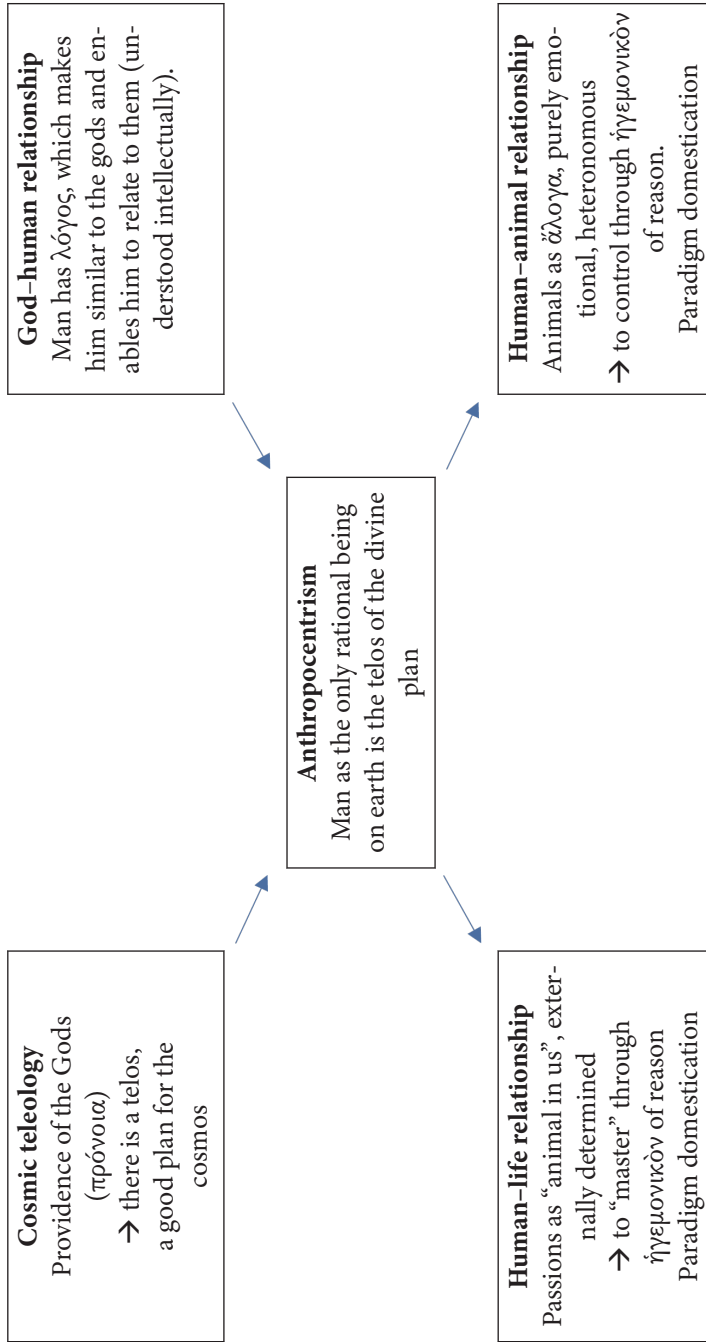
**Cosmic teleology**
Providence of the Gods ($\pi\rho\acute{o}\nu o\iota\alpha$)
→ there is a telos, a good plan for the cosmos

**Human–life relationship**
Passions as "animal in us", externally determined
→ to "master" through ἡγεμονικὸν of reason
Paradigm domestication

**Anthropocentrism**
Man as the only rational being on earth is the telos of the divine plan

**God–human relationship**
Man has λόγος, which makes him similar to the gods and enables him to relate to them (understood intellectually).

**Human–animal relationship**
Animals as *ἄλογα*, purely emotional, heteronomous
→ to control through ἡγεμονικὸν of reason.
Paradigm domestication